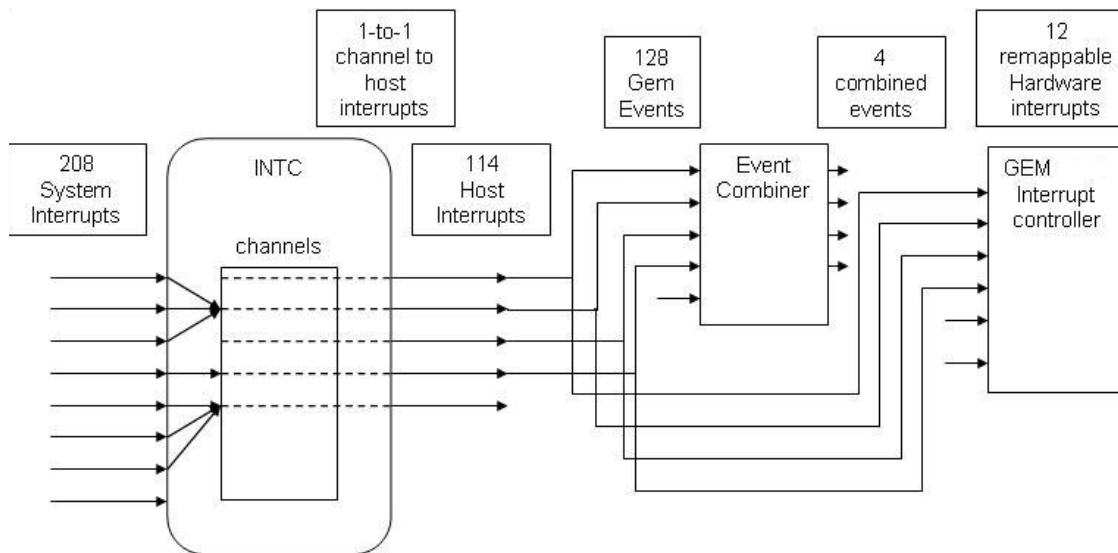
1-to-1 channel to host interrupts

128 Gem Events

4 combined events

12 remappable Hardware interrupts

208 System Interrupts

INTC

114 Host Interrupts

Event Combiner

GEM Interrupt controller

channels